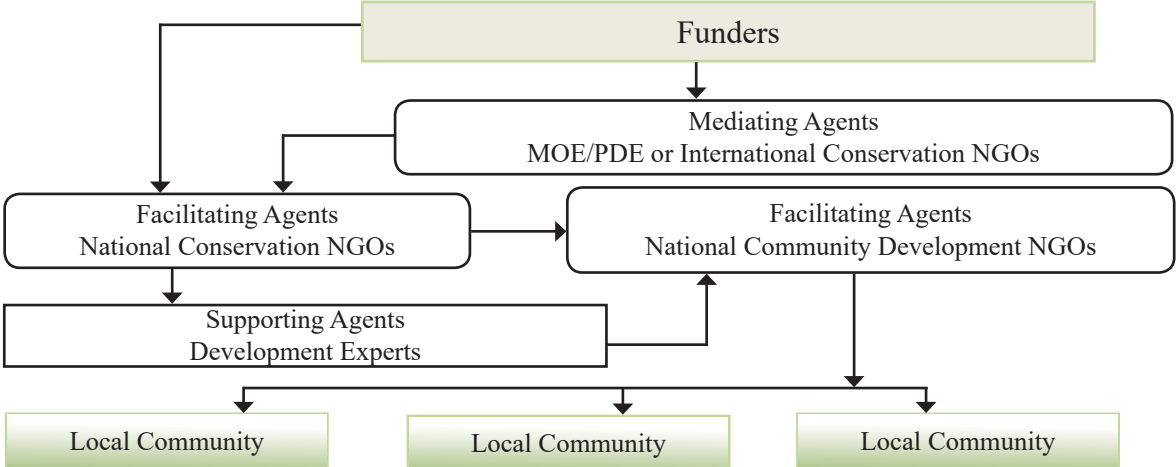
Funders

Mediating Agents
MOE/PDE or International Conservation NGOs

Facilitating Agents
National Conservation NGOs

Facilitating Agents
National Community Development NGOs

Supporting Agents
Development Experts

Local Community

Local Community

Local Community